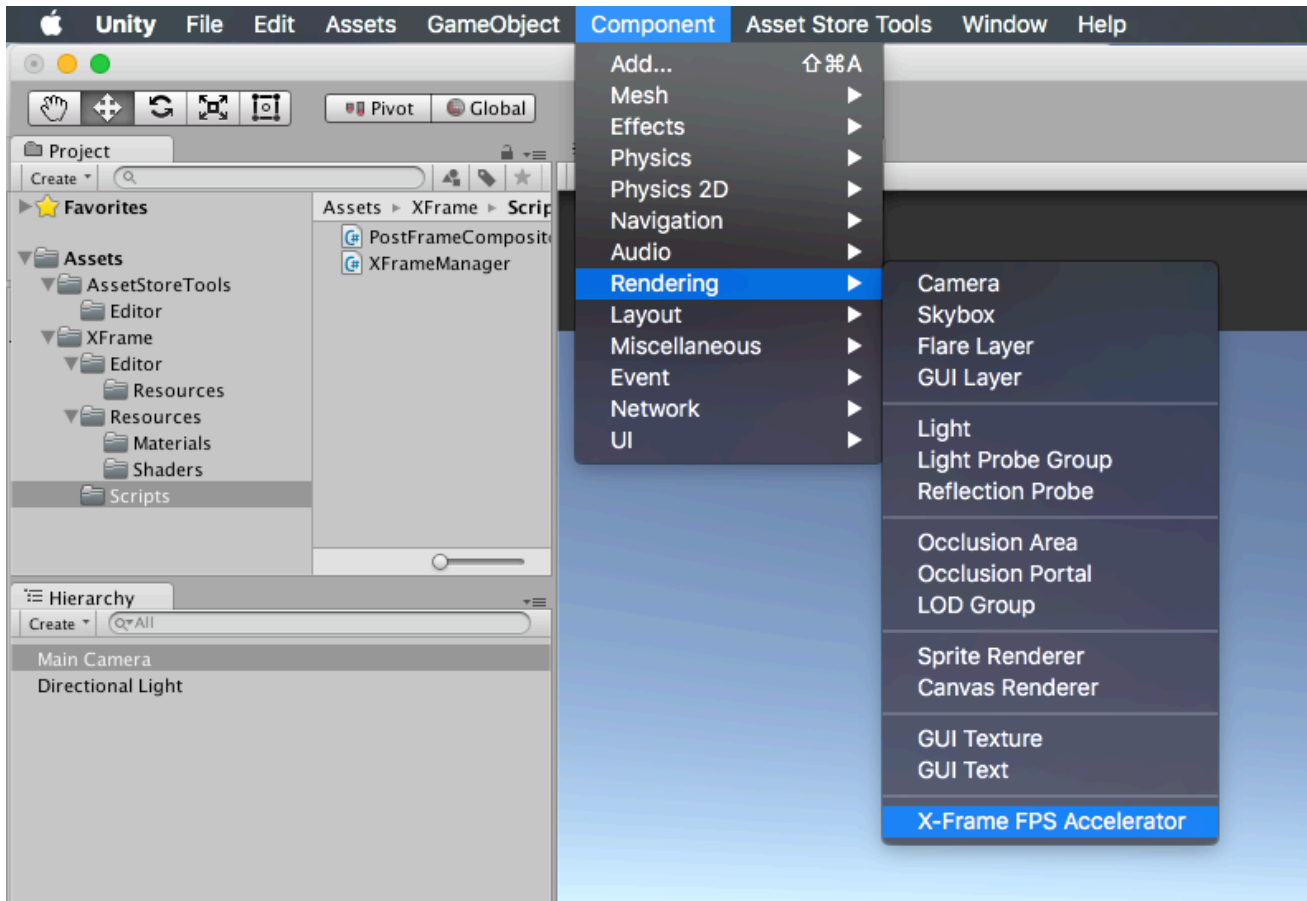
Unity File Edit Assets GameObject Component Asset Store Tools Window Help

Pivot Global

Project

Create

Favorites

Assets
AssetStoreTools
Editor
XFrame
Editor
Resources
Resources
Materials
Shaders
Scripts

Assets ▸ XFrame ▸ Scrip
PostFrameComposit
XFrameManager

Hierarchy

Create
Q▾All

Main Camera
Directional Light

Add... ⇧⌘A
Mesh
Effects
Physics
Physics 2D
Navigation
Audio
Rendering
Layout
Miscellaneous
Event
Network
UI

Camera
Skybox
Flare Layer
GUI Layer
Light
Light Probe Group
Reflection Probe
Occlusion Area
Occlusion Portal
LOD Group
Sprite Renderer
Canvas Renderer
GUI Texture
GUI Text
X-Frame FPS Accelerator